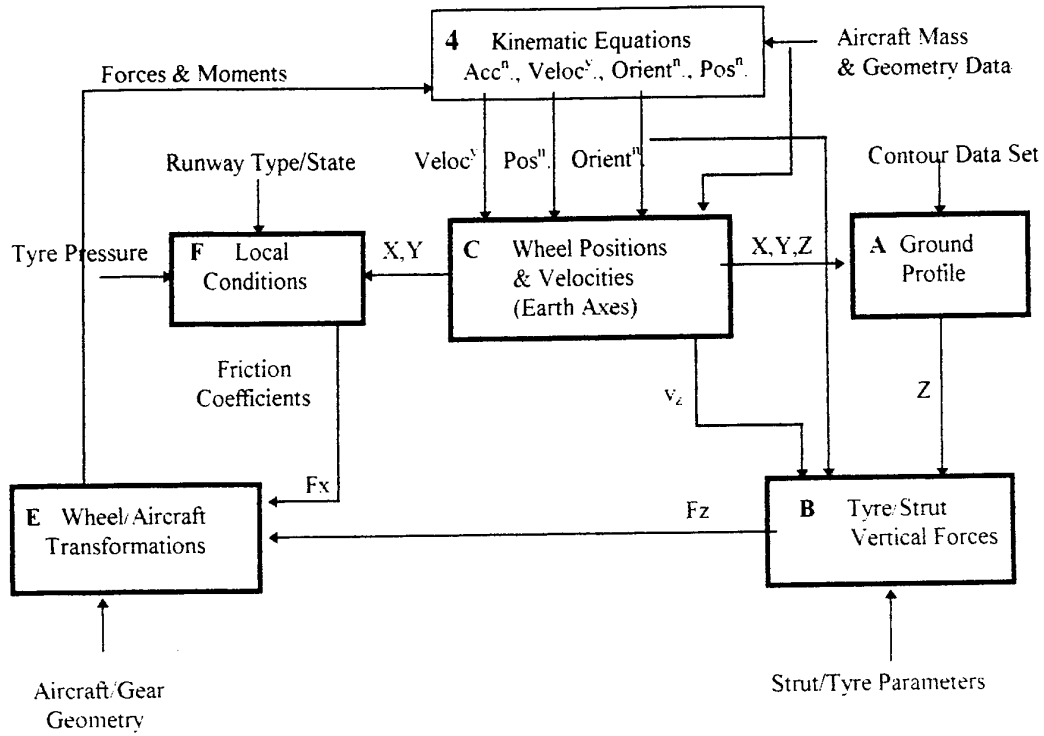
4 Kinematic Equations
Acc$^n$., Veloc$^y$., Orient$^n$., Pos$^n$.

Aircraft Mass & Geometry Data

Forces & Moments

Runway Type/State

Veloc$^y$

Pos$^n$.

Orient$^n$.

Contour Data Set

Tyre Pressure

F Local Conditions

X,Y

C Wheel Positions & Velocities (Earth Axes)

X,Y,Z

A Ground Profile

Friction Coefficients

$v_z$

Z

Fx

E Wheel/Aircraft Transformations

Fz

B Tyre/Strut Vertical Forces

Aircraft/Gear Geometry

Strut/Tyre Parameters